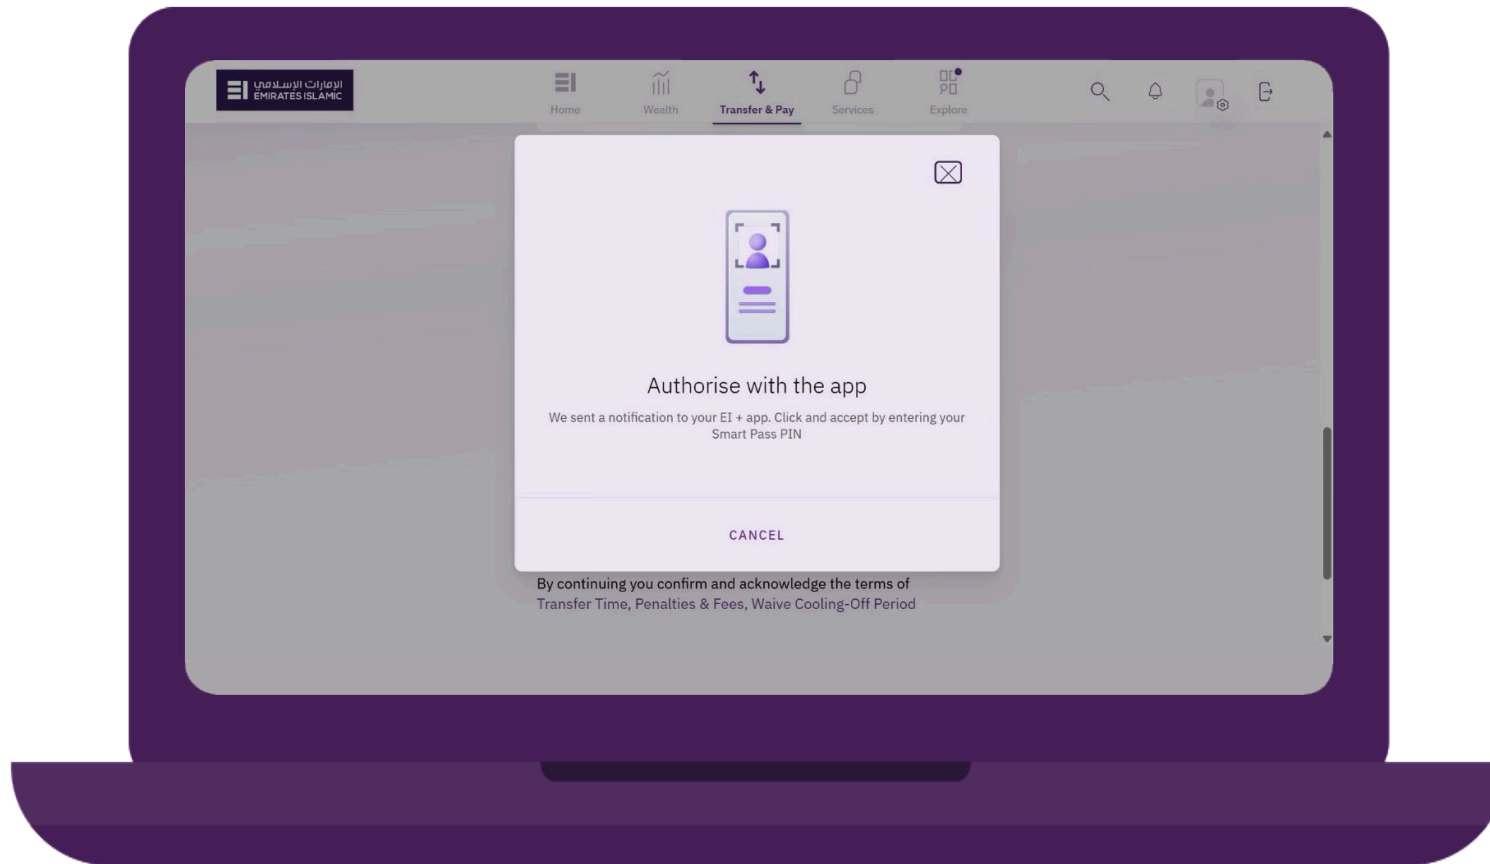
الإمارات الإسلامي
EMIRATES ISLAMIC

Home
Wealth
Transfer & Pay
Services
Explore

Authorise with the app

We sent a notification to your EI + app. Click and accept by entering your Smart Pass PIN

CANCEL

By continuing you confirm and acknowledge the terms of Transfer Time, Penalties & Fees, Waive Cooling-Off Period